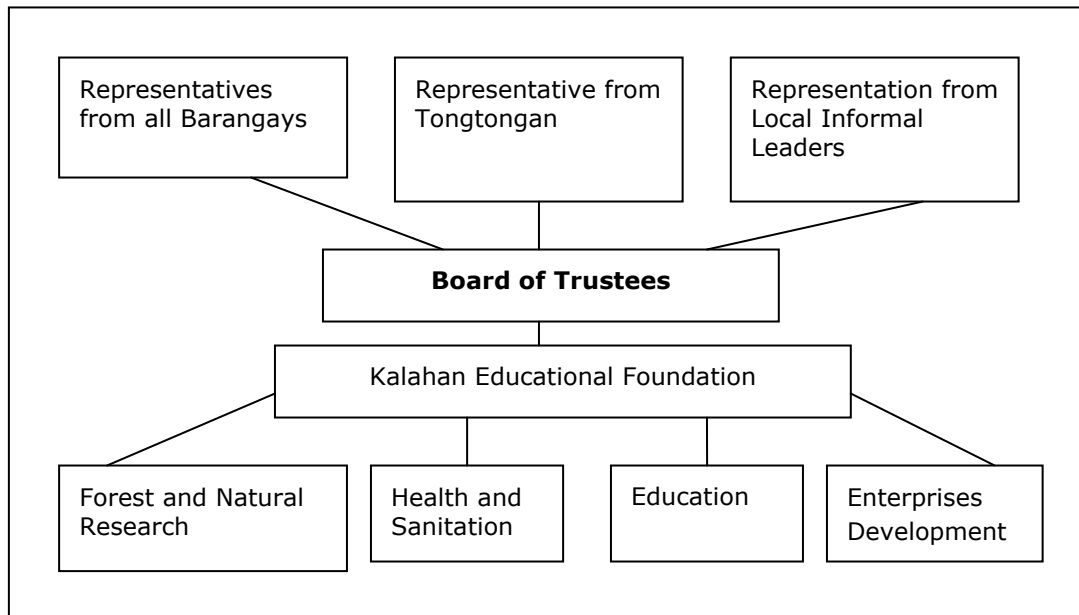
Representatives from all Barangays

Representative from Tongtongan

Representation from Local Informal Leaders

**Board of Trustees**

Kalahan Educational Foundation

Forest and Natural Research

Health and Sanitation

Education

Enterprises Development